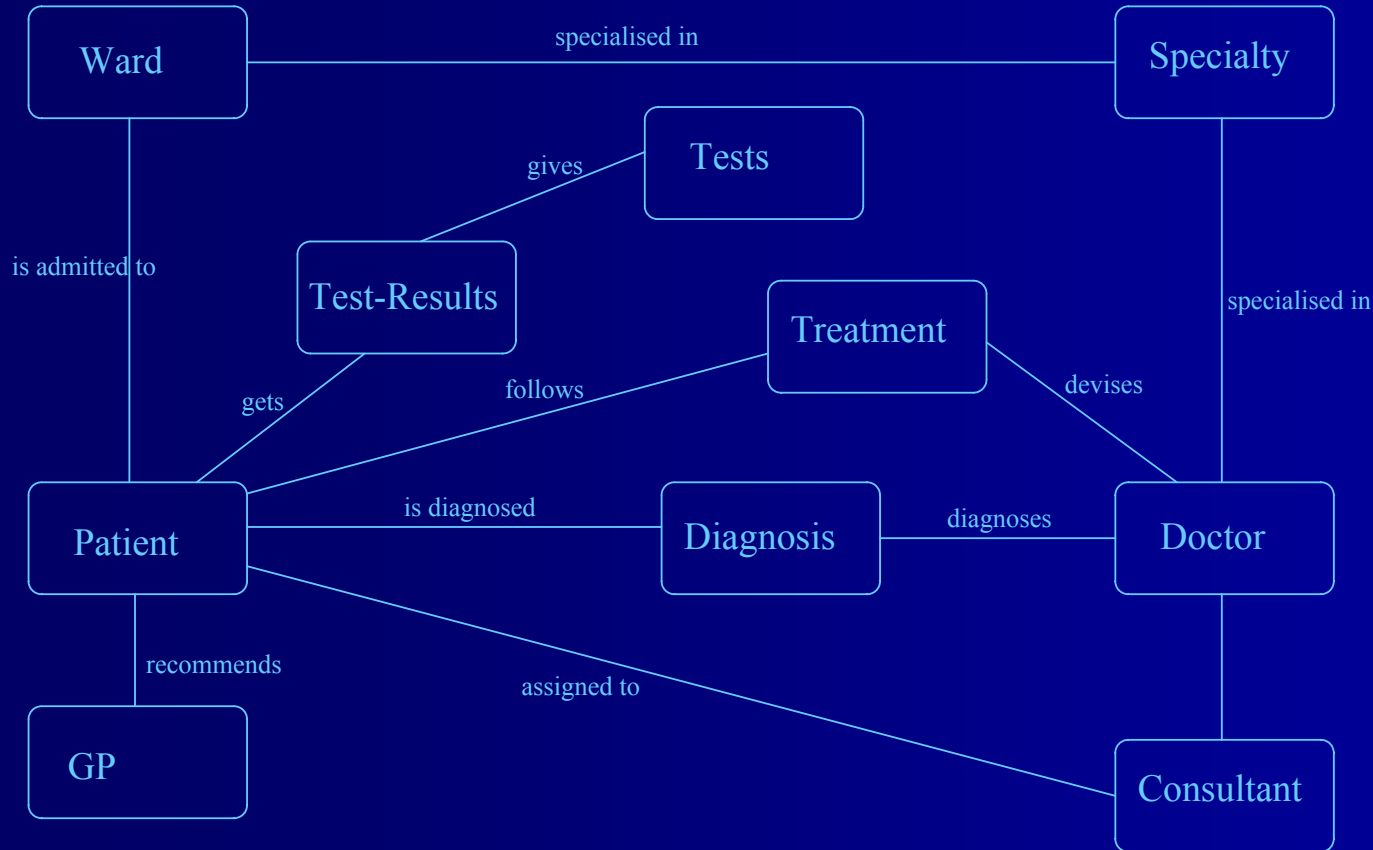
Ward

specialised in

Specialty

Tests

gives

is admitted to

Test-Results

specialised in

Treatment

follows

devises

gets

Patient

is diagnosed

Diagnosis

diagnoses

Doctor

recommends

assigned to

GP

Consultant